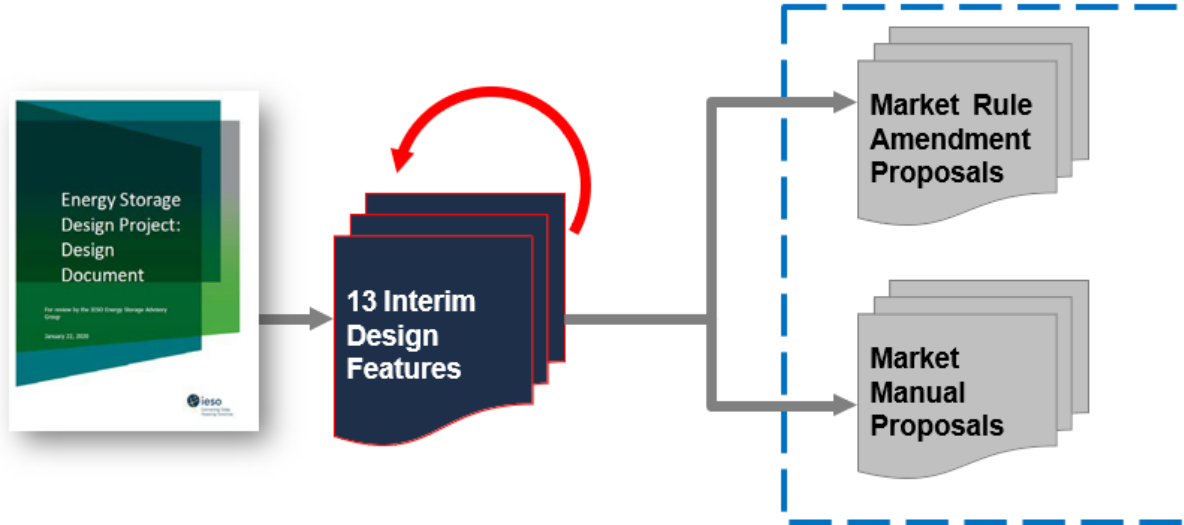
Energy Storage Design Project: Design Document

For review by the IESO Energy Storage Advisory Group

January 22, 2020

ieso
Connecting Today. Powering Tomorrow.

13 Interim Design Features

Market Rule Amendment Proposals

Market Manual Proposals